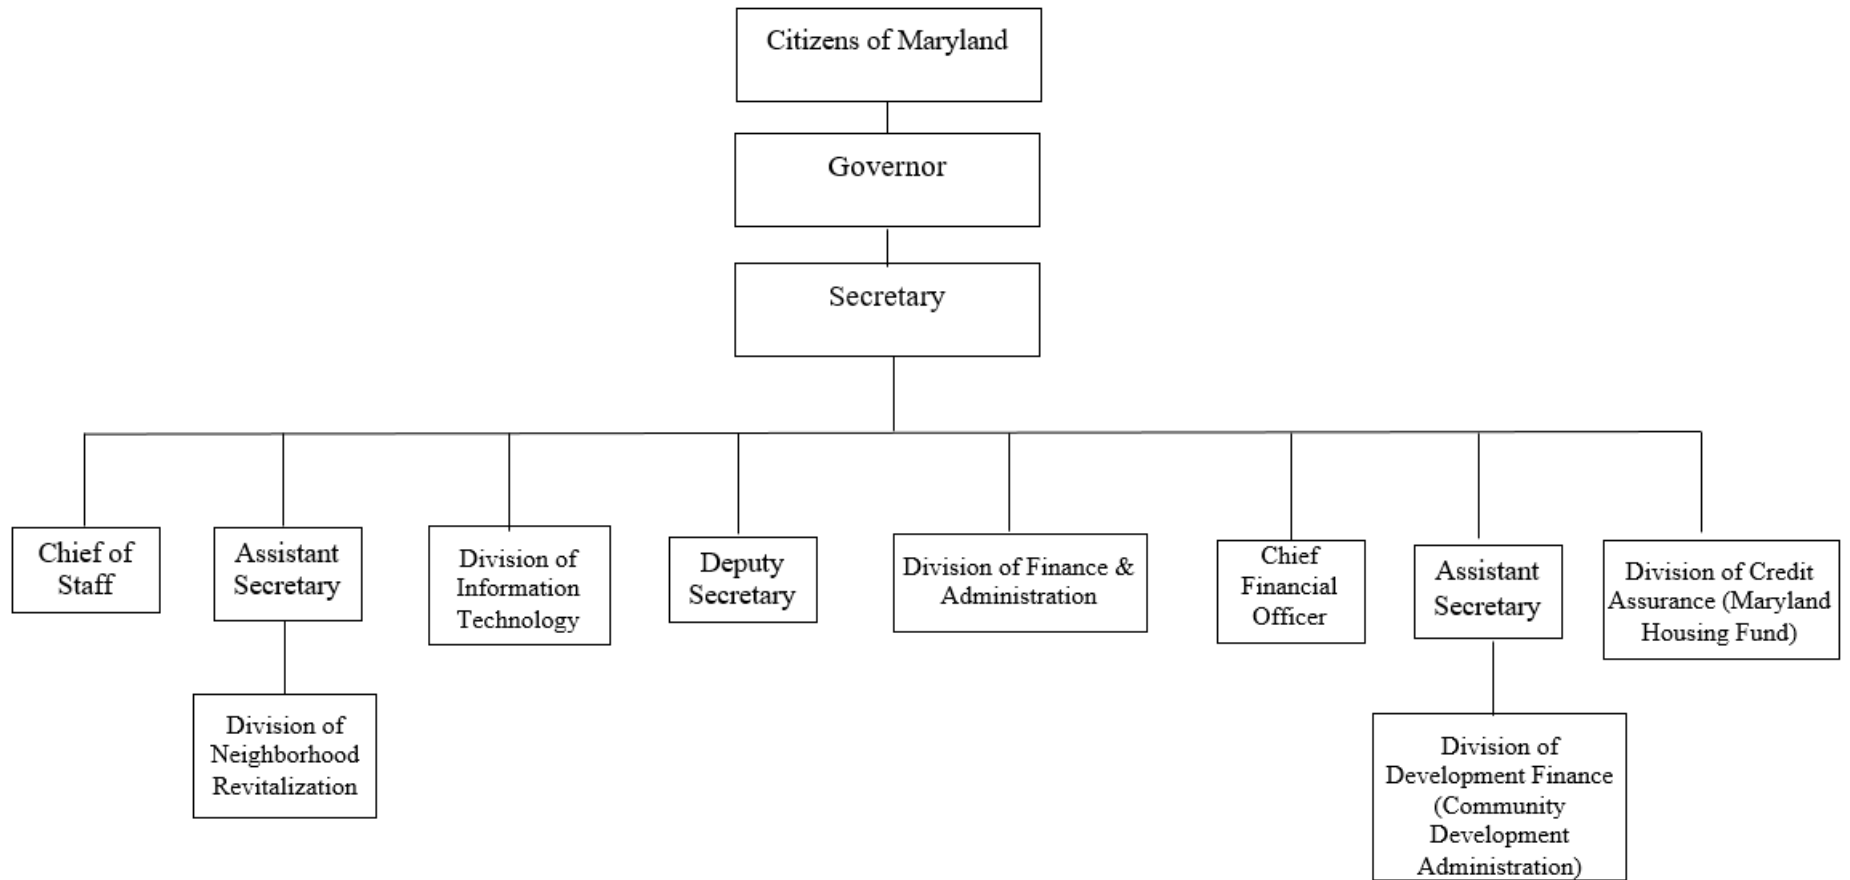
Citizens of Maryland

Governor

Secretary

Chief of Staff

Assistant Secretary

Division of Neighborhood Revitalization

Division of Information Technology

Deputy Secretary

Division of Finance & Administration

Chief Financial Officer

Assistant Secretary

Division of Development Finance (Community Development Administration)

Division of Credit Assurance (Maryland Housing Fund)